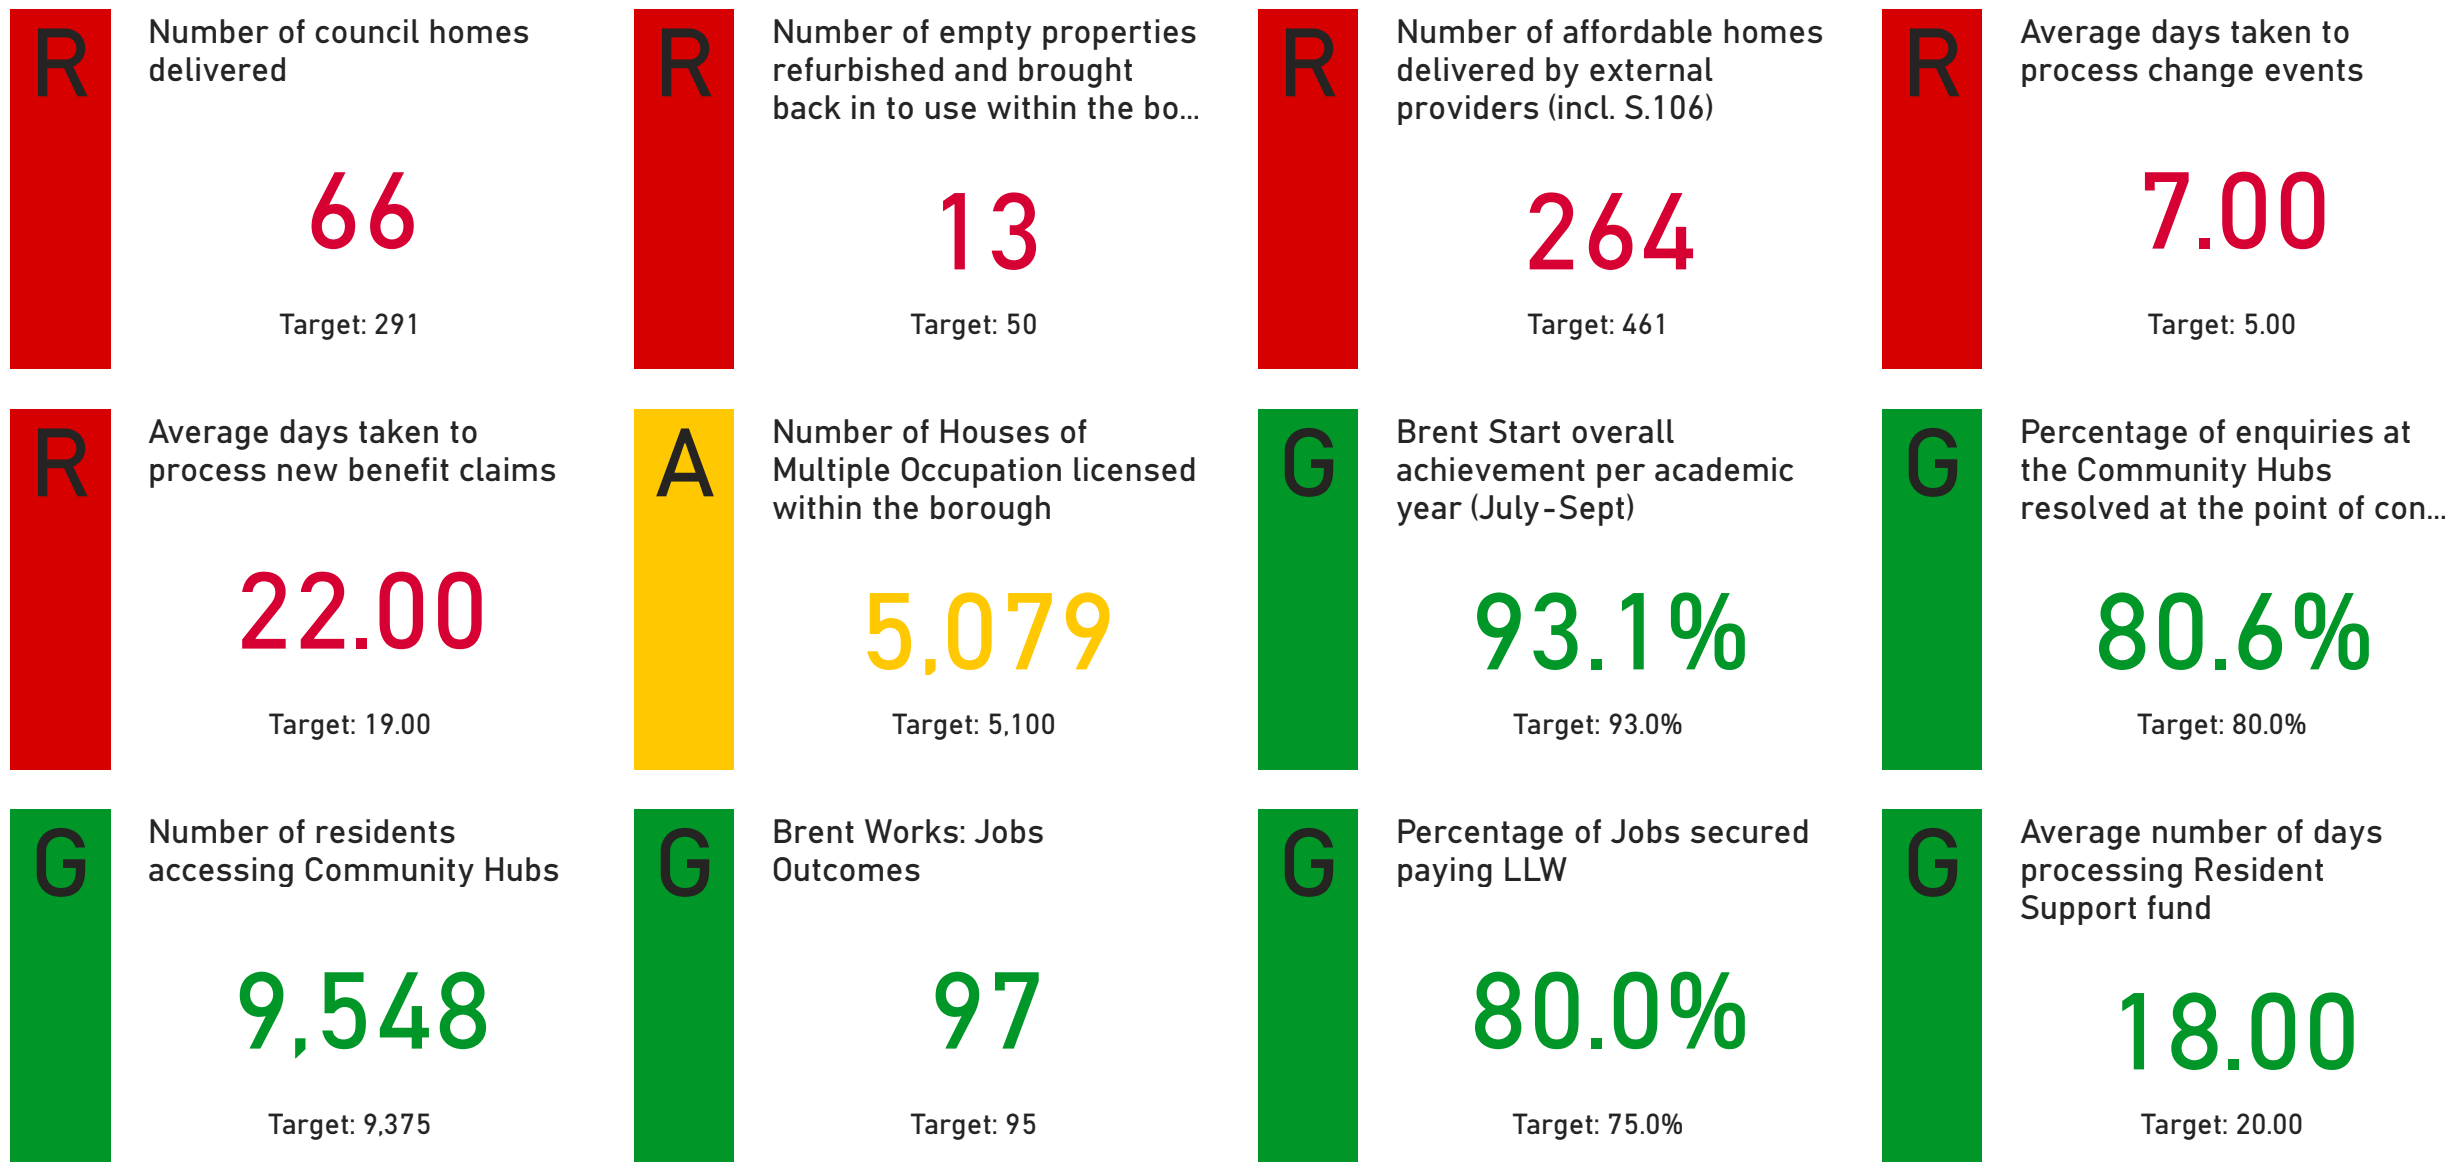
R
Number of council homes delivered

66

Target: 291

R
Number of empty properties refurbished and brought back in to use within the bo...

13

Target: 50

R
Number of affordable homes delivered by external providers (incl. S.106)

264

Target: 461

R
Average days taken to process change events

7.00

Target: 5.00

R
Average days taken to process new benefit claims

22.00

Target: 19.00

A
Number of Houses of Multiple Occupation licensed within the borough

5,079

Target: 5,100

G
Brent Start overall achievement per academic year (July-Sept)

93.1%

Target: 93.0%

G
Percentage of enquiries at the Community Hubs resolved at the point of con...

80.6%

Target: 80.0%

G
Number of residents accessing Community Hubs

9,548

Target: 9,375

G
Brent Works: Jobs Outcomes

97

Target: 95

G
Percentage of Jobs secured paying LLW

80.0%

Target: 75.0%

G
Average number of days processing Resident Support fund

18.00

Target: 20.00